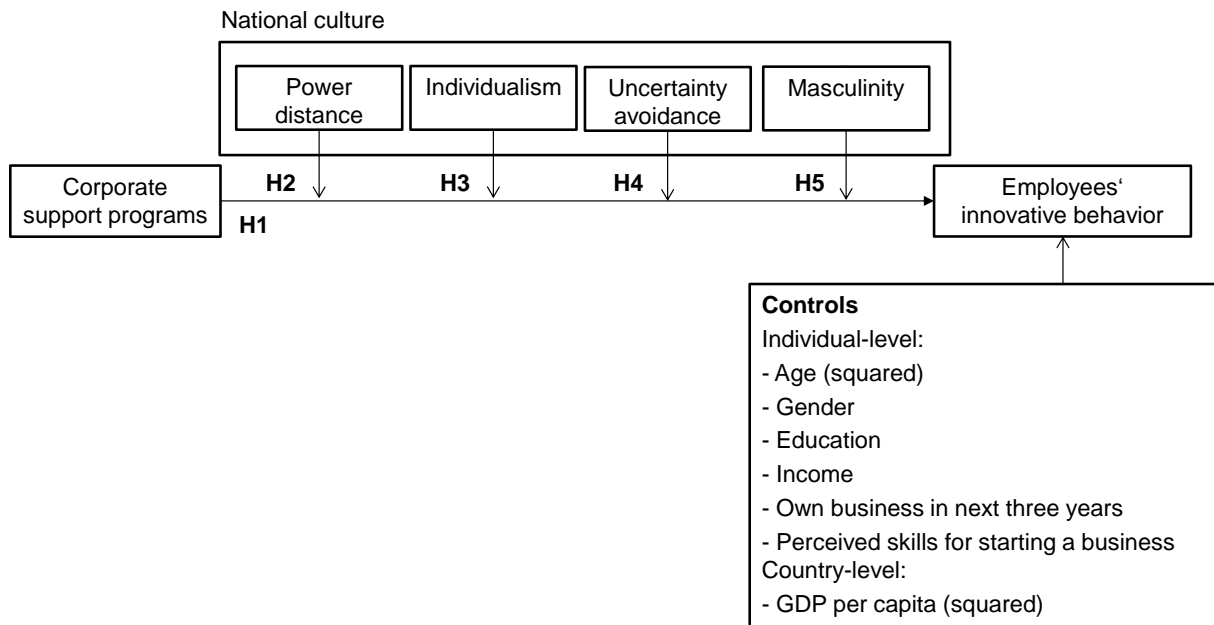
National culture

Power distance

Individualism

Uncertainty avoidance

Masculinity

Corporate support programs

H2

H3

H4

H5

H1

Employees‘ innovative behavior

**Controls**

Individual-level:

- Age (squared)

- Gender

- Education

- Income

- Own business in next three years

- Perceived skills for starting a business

Country-level:

- GDP per capita (squared)